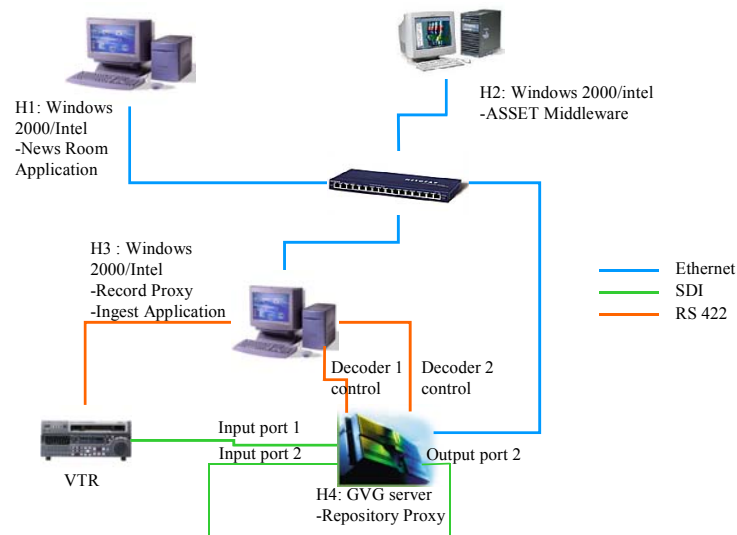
H1: Windows 2000/Intel
-News Room Application

H2: Windows 2000/intel
-ASSET Middleware

H3 : Windows 2000/Intel
-Record Proxy
-Ingest Application

Ethernet
SDI
RS 422

Decoder 1 control

Decoder 2 control

Input port 1

Input port 2

Output port 2

VTR

H4: GVG server
-Repository Proxy